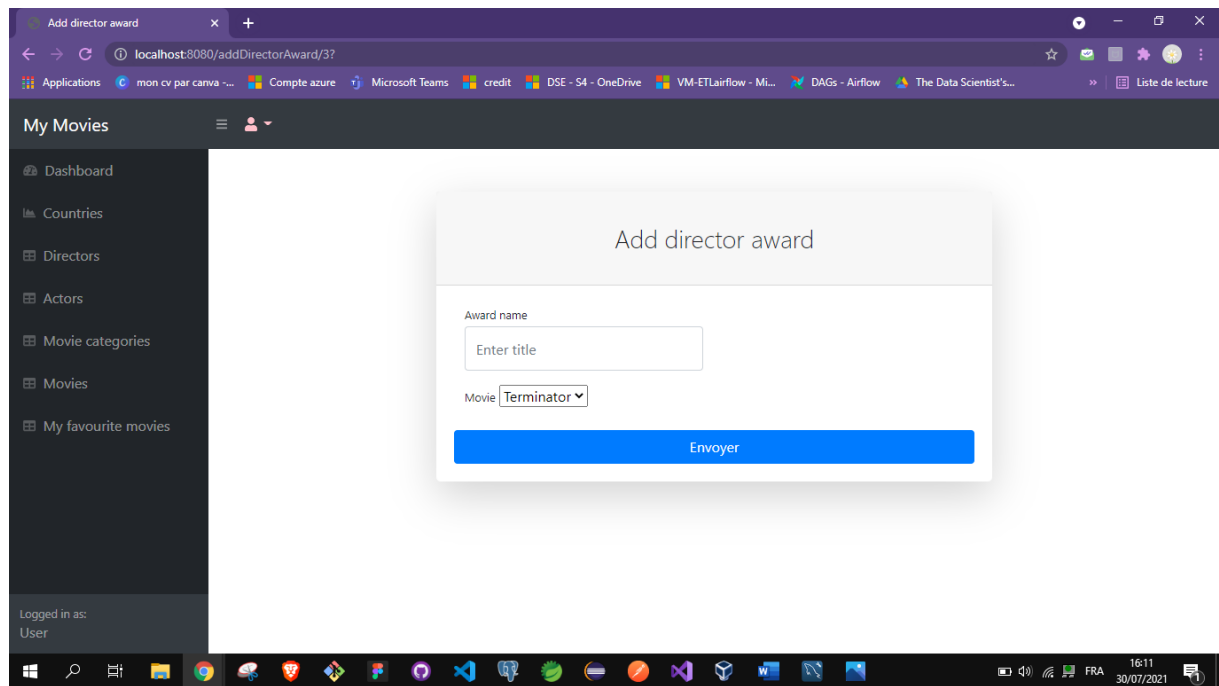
Add director award ×

localhost:8080/addDirectorAward/3?

Applications mon cv par canva -... Compte azure Microsoft Teams credit DSE - S4 - OneDrive VM-ETLairflow - Mi... DAGs - Airflow The Data Scientist's... » Liste de lecture

My Movies

Dashboard
Countries
Directors
Actors
Movie categories
Movies
My favourite movies

Logged in as:
User

Add director award

Award name
Enter title

Movie Terminator

Envoyer

FRA 16:11 30/07/2021